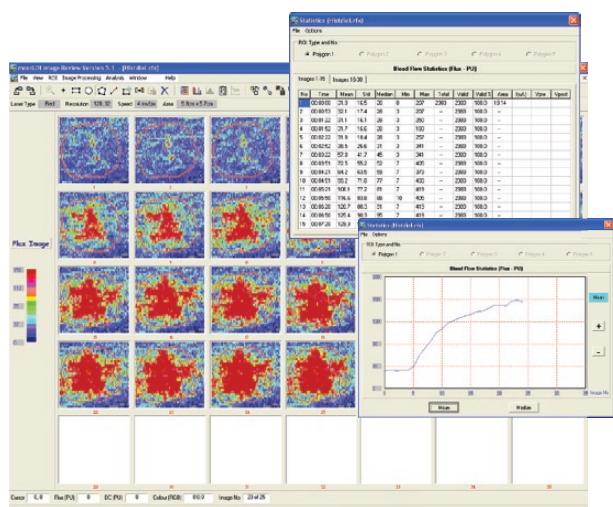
moorLDI Image Review Version 5.1 - [Histdat.ldi]

File View ROI Image Processing Analysis Window Help

Laser Type Red Resolution 128 32 Speed 4 ms/pix Area 5.0cm x 5.0cm

Flux Image

Cursor 0, 0 Flux (PU) 0 DC (PU) 0 Colour (RGB) 0:0:0 Image No 20 of 25

Statistics - [Histdat.ldi]

File Options

ROI Type and No
Polygon 1 Polygon 2 Polygon 3 Polygon 4 Polygon 5

Blood Flow Statistics (Flux - PU)

Images 1-15 Images 16-30

| No | Time | Mean | Std | Median | Min | Max | Total | Valid | Valid % | Area | Sat% | Vpre | Vpost |
|---|---|---|---|---|---|---|---|---|---|---|---|---|---|
| 1 | 00:00:00 | 21.9 | 10.5 | 20 | 8 | 207 | 2369 | 2369 | 100.0 | 10.14 | | | |
| 2 | 00:00:53 | 22.1 | 17.4 | 38 | 3 | 207 | -- | 2369 | 100.0 | -- | | | |
| 3 | 00:01:22 | 21.1 | 16.3 | 20 | 3 | 260 | -- | 2369 | 100.0 | -- | | | |
| 4 | 00:01:52 | 21.7 | 16.6 | 20 | 3 | 100 | -- | 2369 | 100.0 | -- | | | |
| 5 | 00:02:22 | 21.8 | 13.4 | 20 | 3 | 231 | -- | 2369 | 100.0 | -- | | | |
| 6 | 00:02:52 | 26.5 | 25.6 | 21 | 3 | 341 | -- | 2369 | 100.0 | -- | | | |
| 7 | 00:03:22 | 57.0 | 41.7 | 45 | 3 | 341 | -- | 2369 | 100.0 | -- | | | |
| 8 | 00:03:51 | 72.5 | 55.2 | 52 | 7 | 405 | -- | 2369 | 100.0 | -- | | | |
| 9 | 00:04:21 | 84.2 | 63.5 | 59 | 7 | 373 | -- | 2369 | 100.0 | -- | | | |
| 10 | 00:04:51 | 95.2 | 71.8 | 77 | 7 | 400 | -- | 2369 | 100.0 | -- | | | |
| 11 | 00:05:21 | 108.1 | 77.2 | 81 | 7 | 419 | -- | 2369 | 100.0 | -- | | | |
| 12 | 00:05:50 | 116.6 | 80.8 | 88 | 10 | 405 | -- | 2369 | 100.0 | -- | | | |
| 13 | 00:06:20 | 120.7 | 88.3 | 91 | 7 | 413 | -- | 2369 | 100.0 | -- | | | |
| 14 | 00:06:50 | 125.4 | 90.1 | 95 | 7 | 419 | -- | 2369 | 100.0 | -- | | | |
| 15 | 00:07:20 | 128.9 | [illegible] | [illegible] | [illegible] | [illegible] | | | | | | | |

Statistics - [Histdat.ldi]

File Options

ROI Type and No
Polygon 1 Polygon 2 Polygon 3 Polygon 4 Polygon 5

Blood Flow Statistics (Flux - PU)

Mean

+

-

Image No

Mean Median